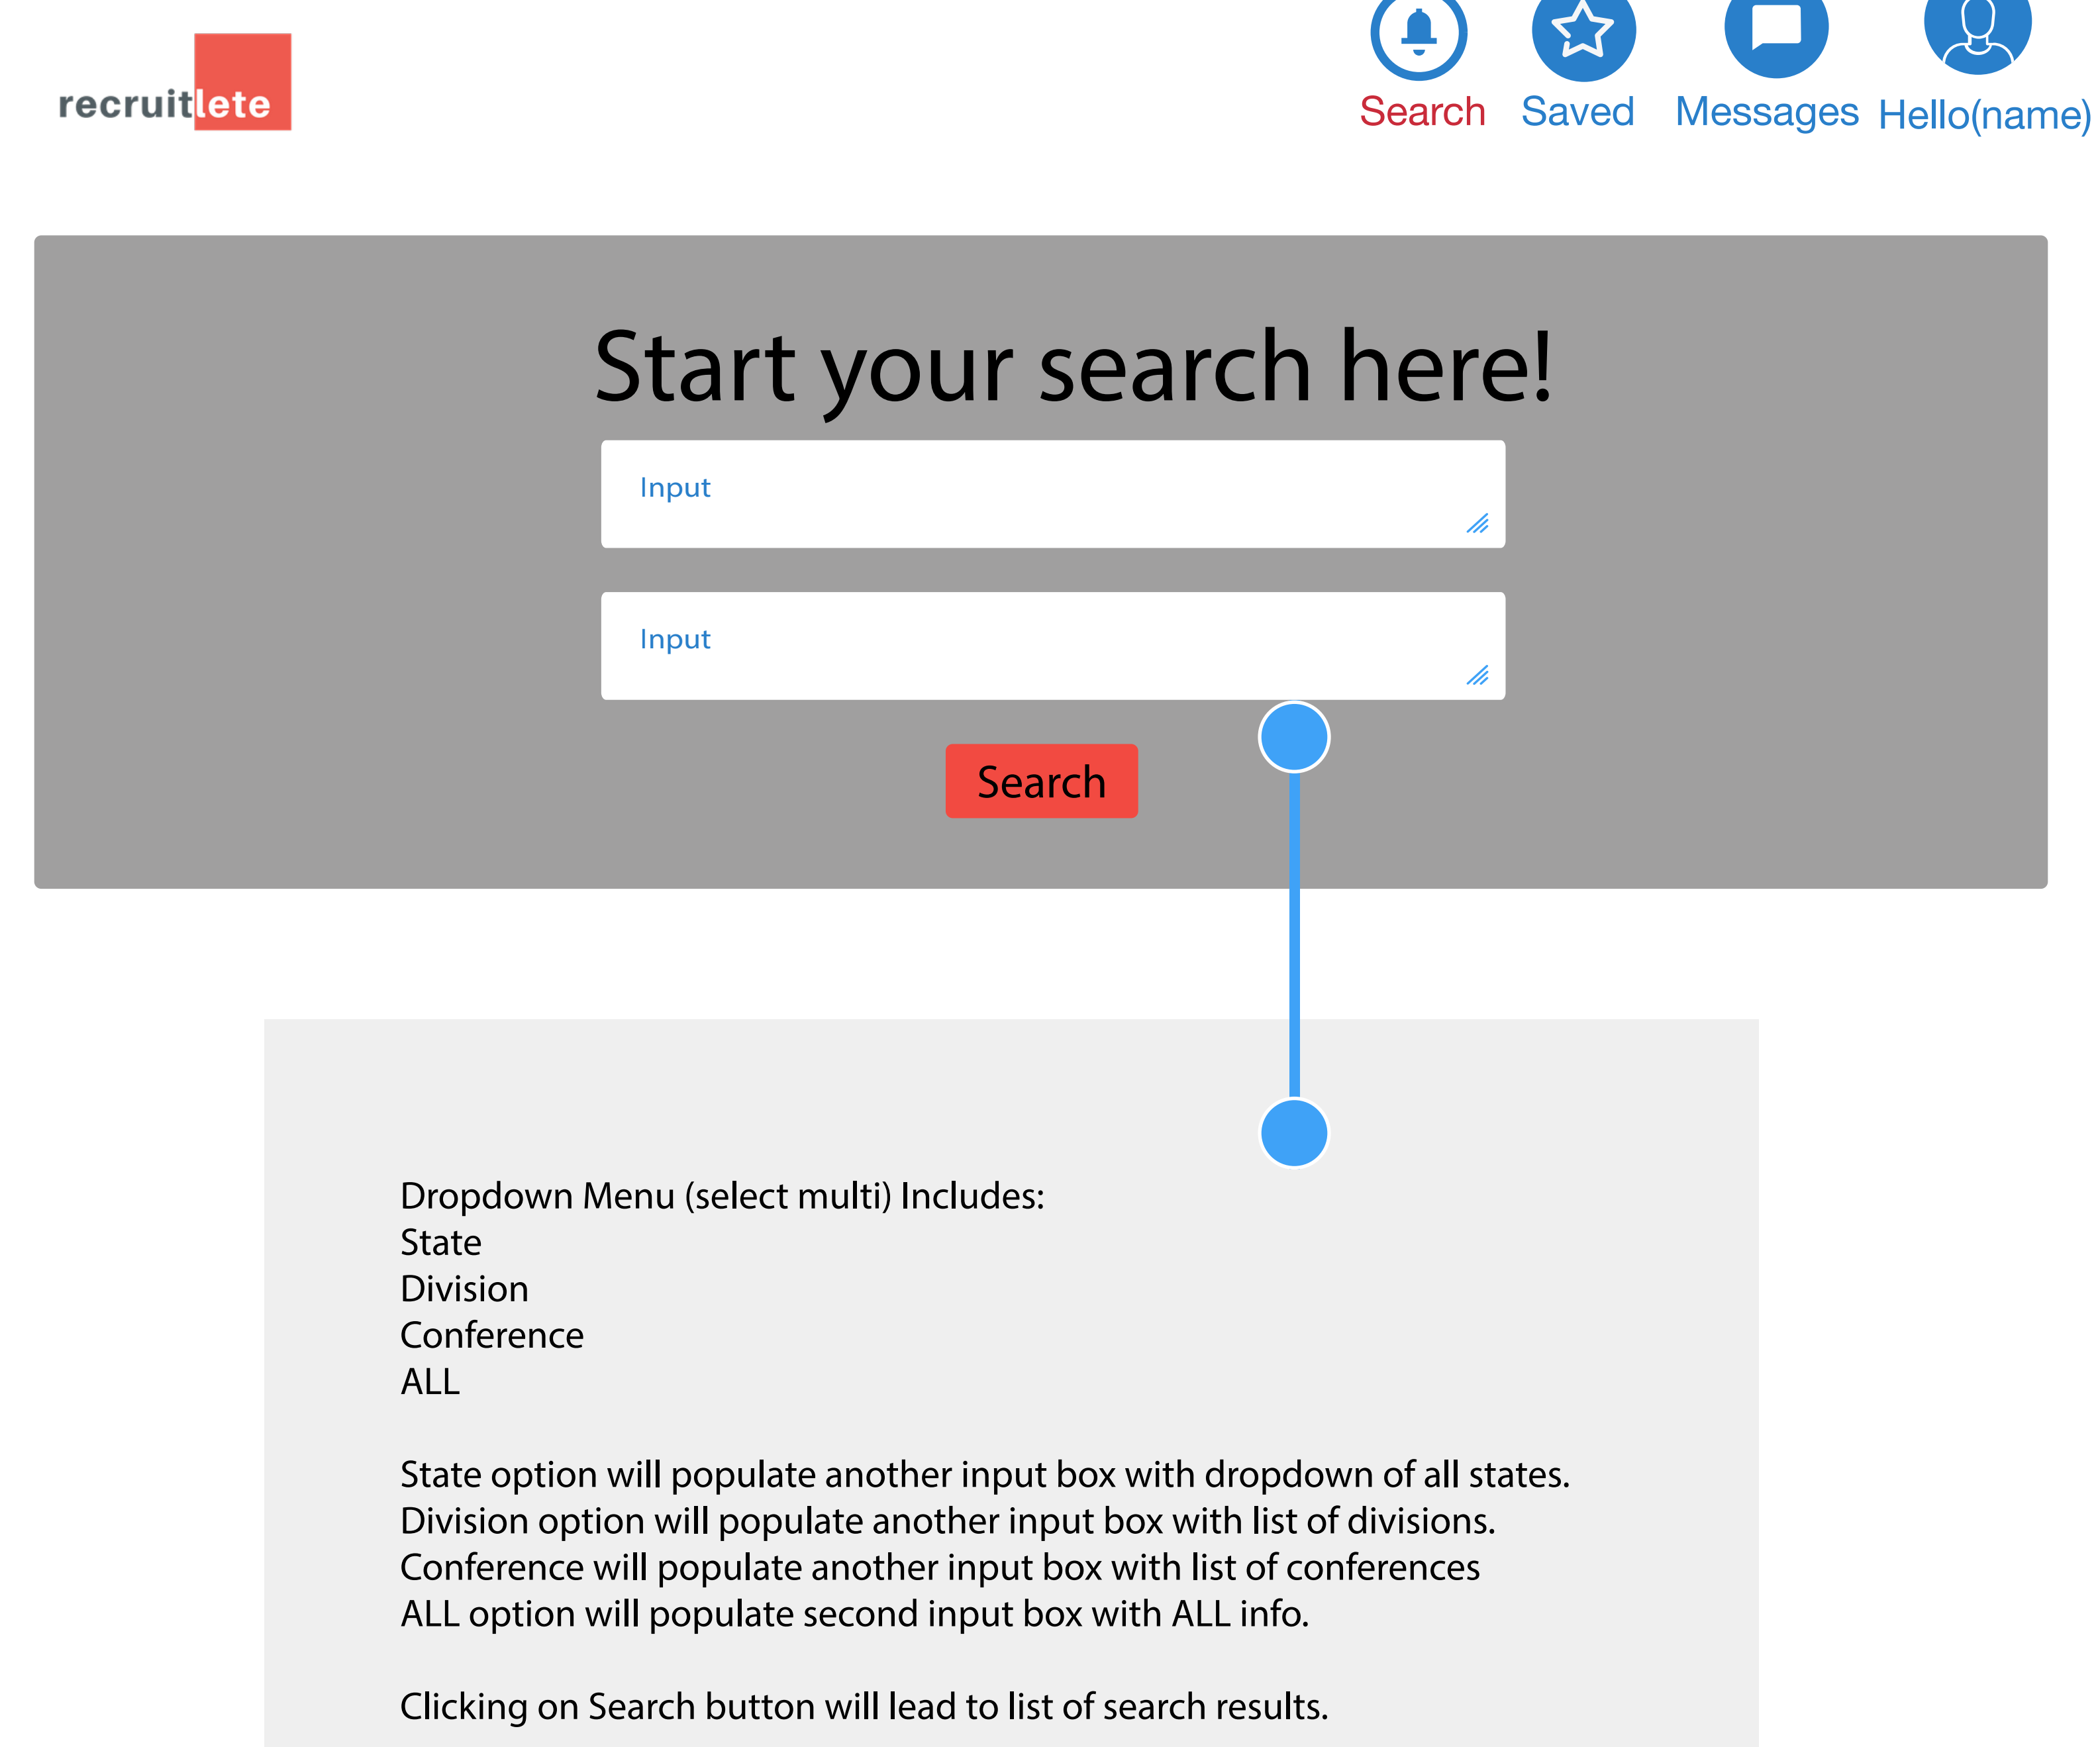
recruitlete

Search Saved Messages Hello(name)

Start your search here!

Input

Input

Search

Dropdown Menu (select multi) Includes:
State
Division
Conference
ALL

State option will populate another input box with dropdown of all states.
Division option will populate another input box with list of divisions.
Conference will populate another input box with list of conferences
ALL option will populate second input box with ALL info.

Clicking on Search button will lead to list of search results.